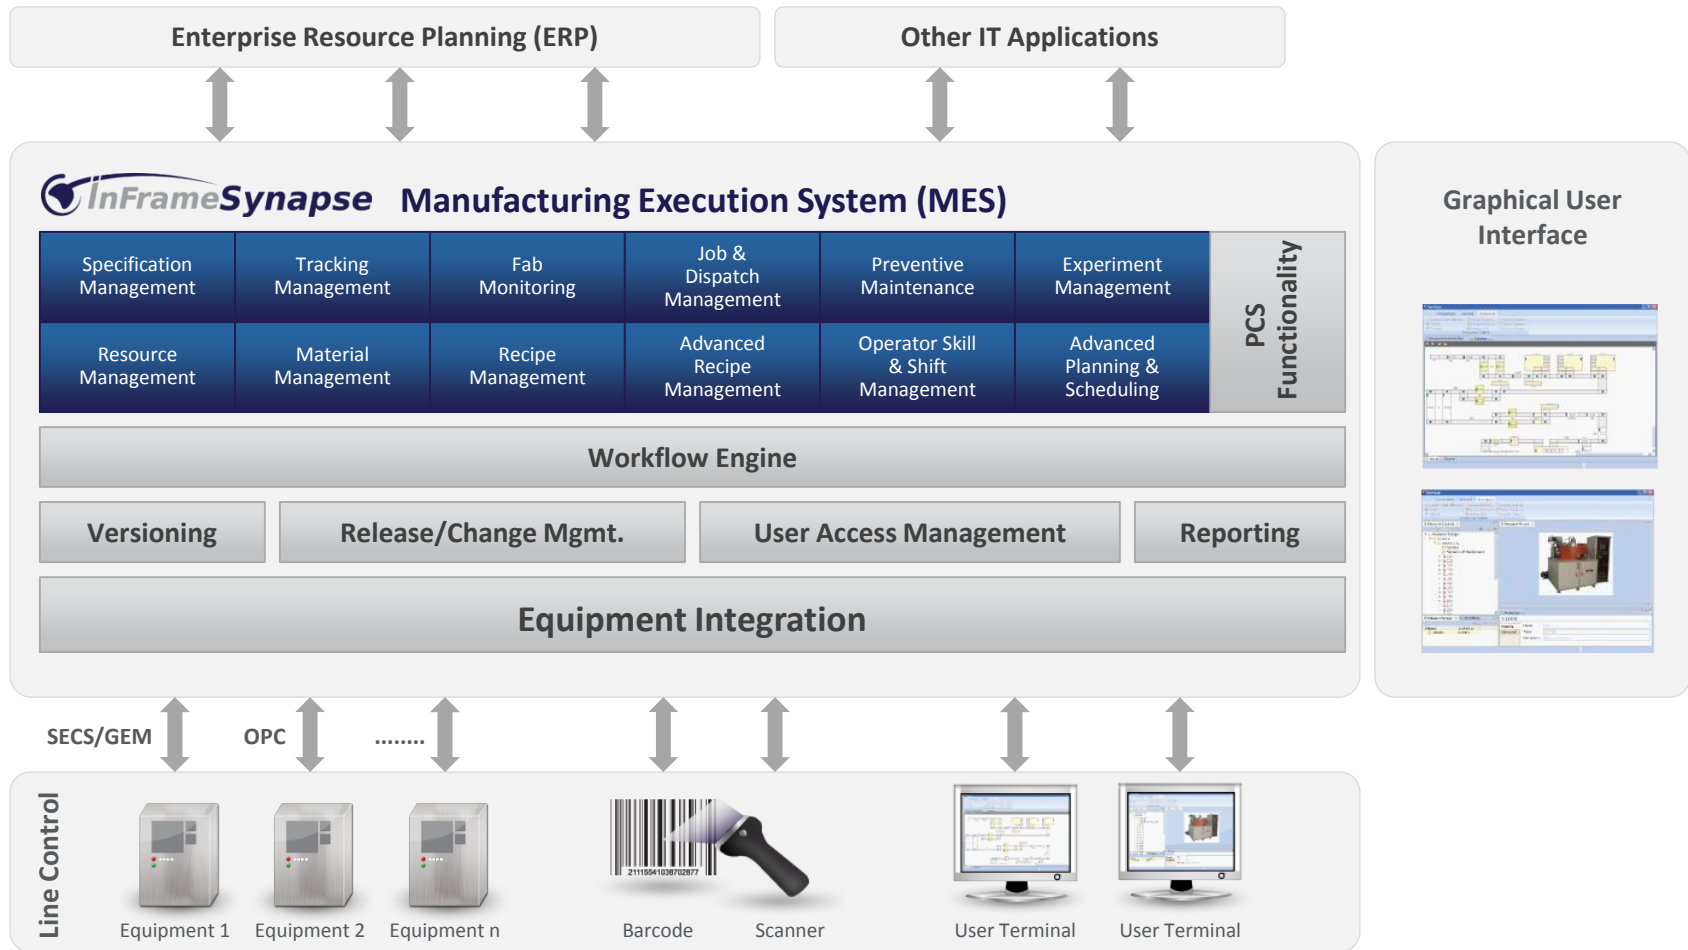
Enterprise Resource Planning (ERP)

Other IT Applications

InFrameSynapse Manufacturing Execution System (MES)

| Specification Management | Tracking Management | Fab Monitoring | Job & Dispatch Management | Preventive Maintenance | Experiment Management |
|---|---|---|---|---|---|
| Resource Management | Material Management | Recipe Management | Advanced Recipe Management | Operator Skill & Shift Management | Advanced Planning & Scheduling |

PCS Functionality

Workflow Engine

Versioning

Release/Change Mgmt.

User Access Management

Reporting

Equipment Integration

Graphical User Interface

SECS/GEM

OPC

........

Line Control

Equipment 1

Equipment 2

Equipment n

211155410387028?7

Barcode

Scanner

User Terminal

User Terminal